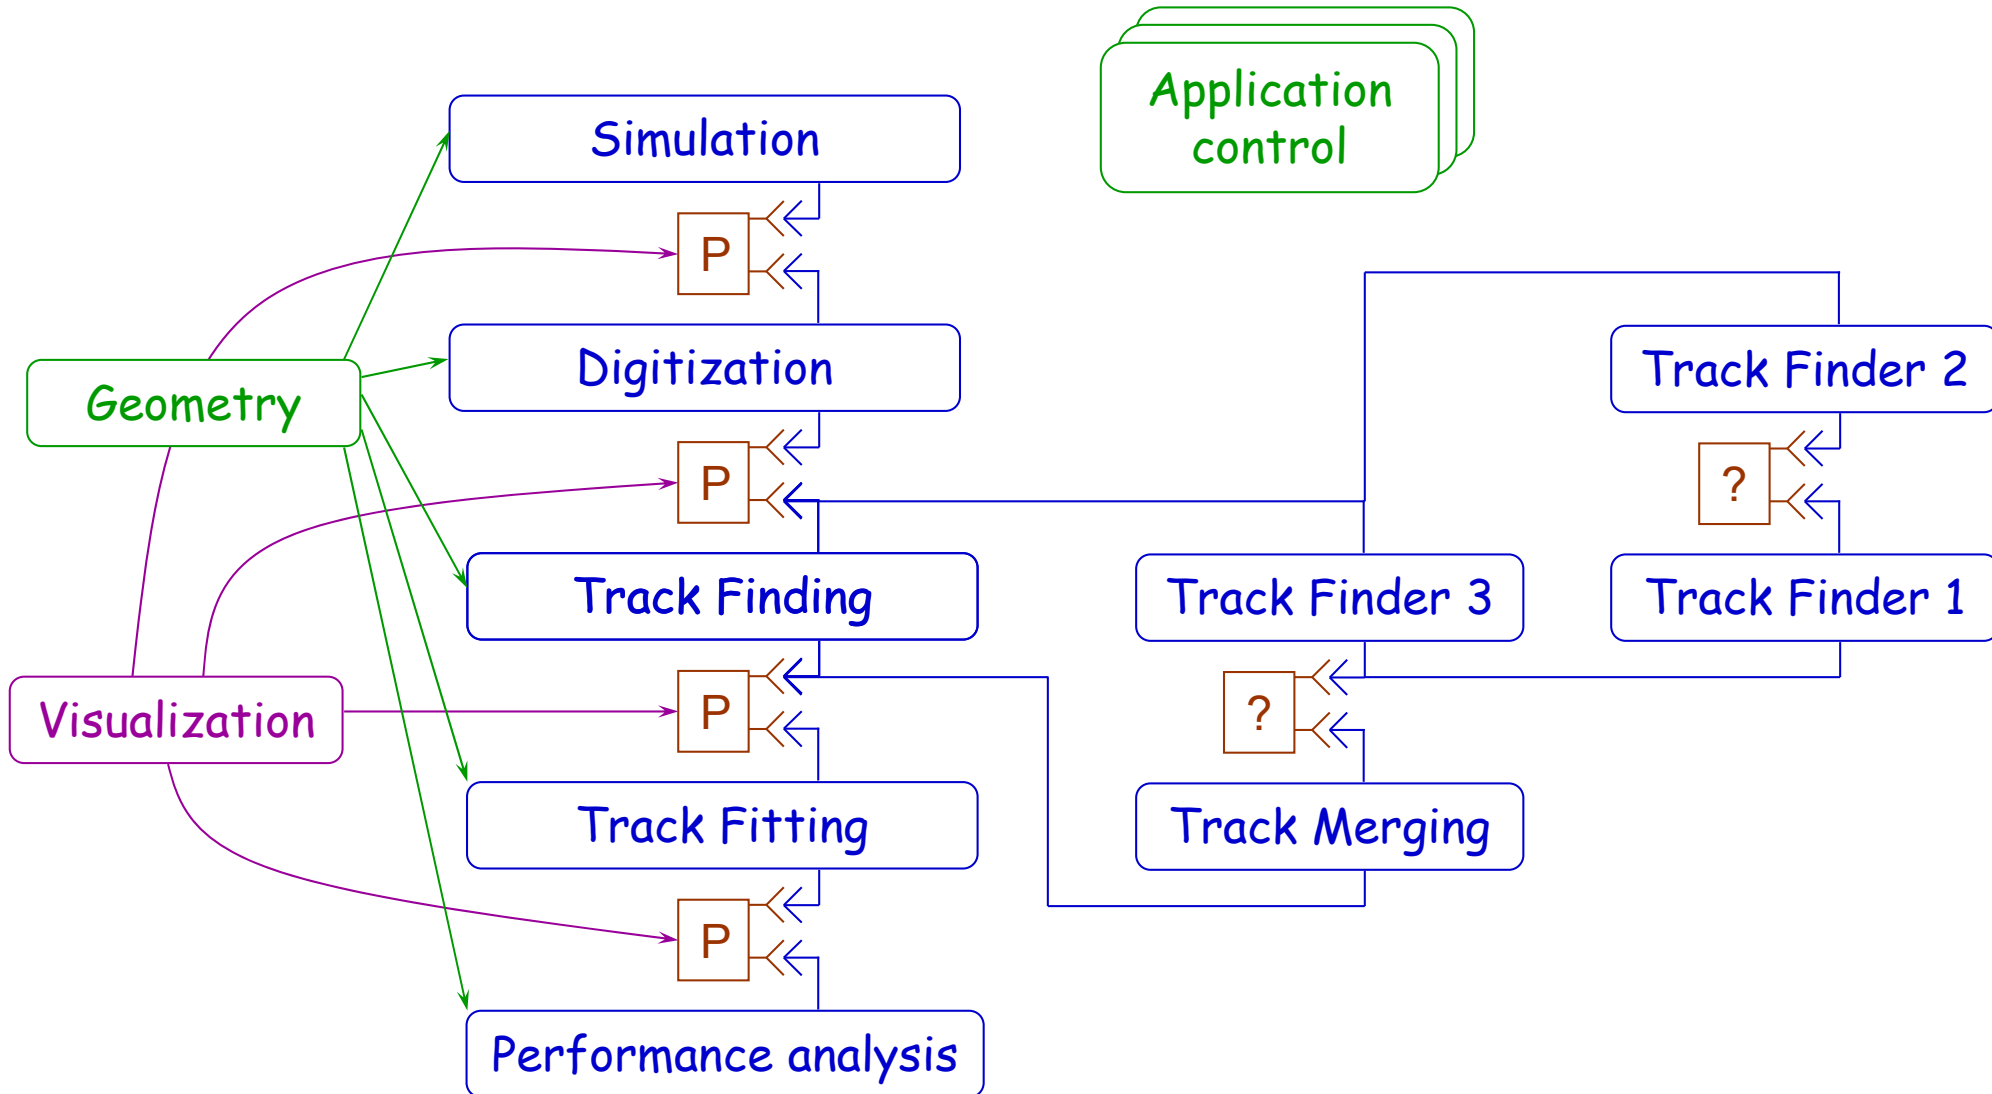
Application control

Simulation

P

Digitization

Geometry

Track Finder 2

P

?

Track Finding

Track Finder 3

Track Finder 1

Visualization

P

?

Track Fitting

Track Merging

P

Performance analysis